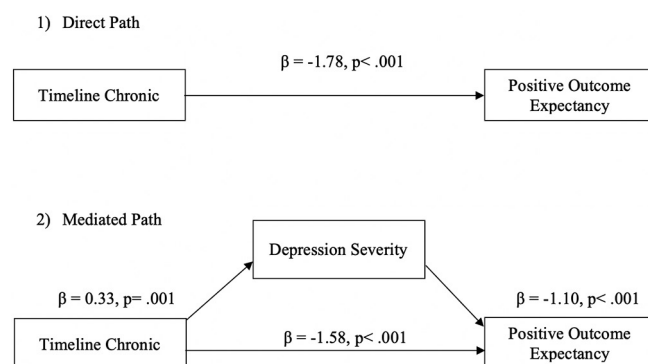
1) Direct Path

$\beta$ = -1.78, p< .001

Timeline Chronic

Positive Outcome Expectancy

2) Mediated Path

Depression Severity

$\beta$ = 0.33, p= .001

$\beta$ = -1.10, p< .001

Timeline Chronic

$\beta$ = -1.58, p< .001

Positive Outcome Expectancy